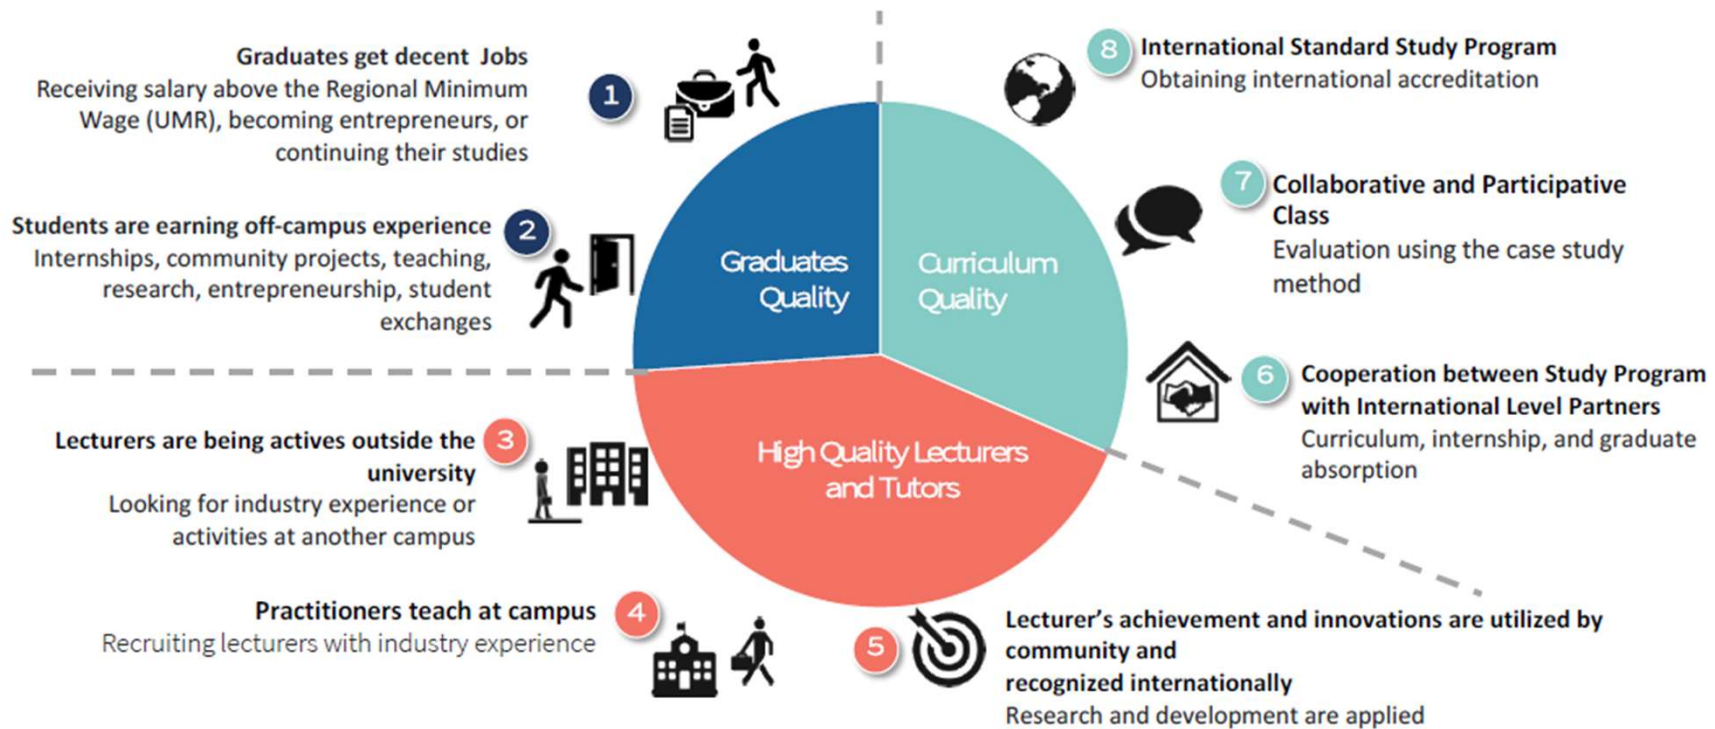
Graduates get decent Jobs
Receiving salary above the Regional Minimum Wage (UMR), becoming entrepreneurs, or continuing their studies

1

Students are earning off-campus experience
Internships, community projects, teaching, research, entrepreneurship, student exchanges

2

Lecturers are being actives outside the university
Looking for industry experience or activities at another campus

3

Practitioners teach at campus
Recruiting lecturers with industry experience

4

Graduates Quality

Curriculum Quality

High Quality Lecturers and Tutors

8

International Standard Study Program
Obtaining international accreditation

7

Collaborative and Participative Class
Evaluation using the case study method

6

Cooperation between Study Program with International Level Partners
Curriculum, internship, and graduate absorption

5

Lecturer's achievement and innovations are utilized by community and recognized internationally
Research and development are applied